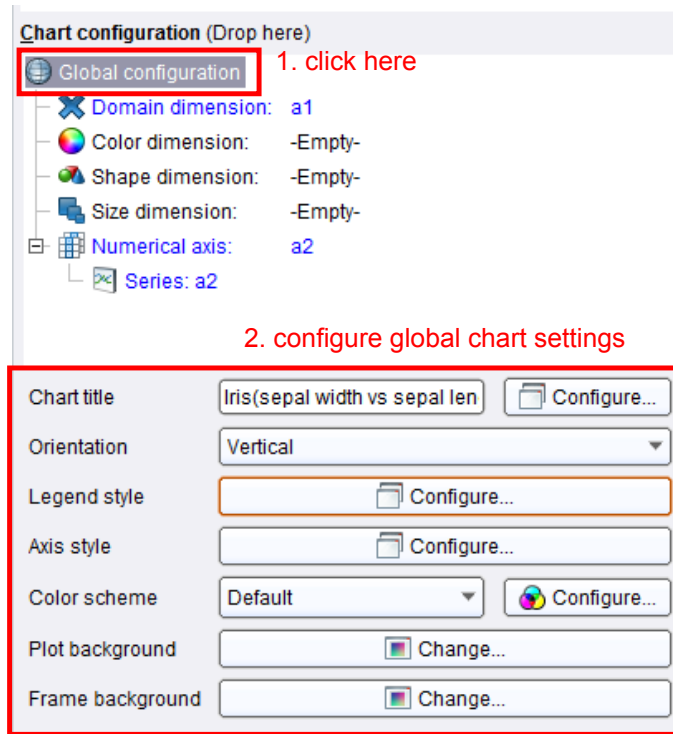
Chart configuration (Drop here)

Global configuration

1. click here

Domain dimension: a1

Color dimension: -Empty-

Shape dimension: -Empty-

Size dimension: -Empty-

Numerical axis: a2

Series: a2

2. configure global chart settings

Chart title Iris(sepal width vs sepal len Configure...

Orientation Vertical

Legend style Configure...

Axis style Configure...

Color scheme Default Configure...

Plot background Change...

Frame background Change...